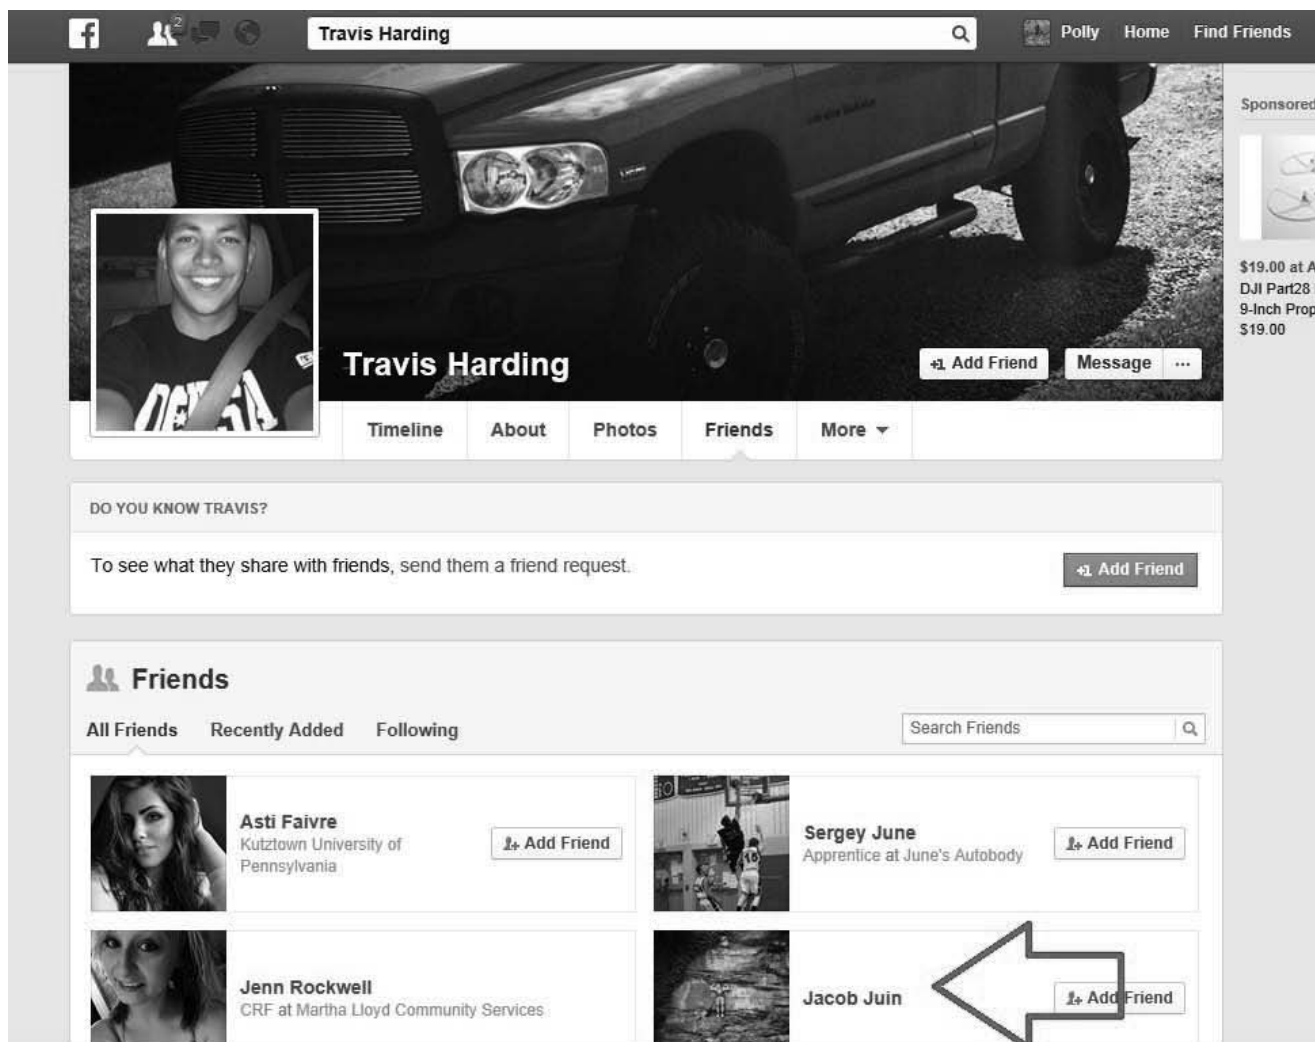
Travis Harding

Polly Home Find Friends

Sponsored

$19.00 at A
DJI Part28
9-Inch Prop
$19.00

Travis Harding

Add Friend Message ···

Timeline About Photos Friends More

DO YOU KNOW TRAVIS?

To see what they share with friends, send them a friend request.

Add Friend

Friends

All Friends Recently Added Following

Search Friends

Asti Faivre
Kutztown University of Pennsylvania

Add Friend

Sergey June
Apprentice at June's Autobody

Add Friend

Jenn Rockwell
CRF at Martha Lloyd Community Services

Jacob Juin

Add Friend